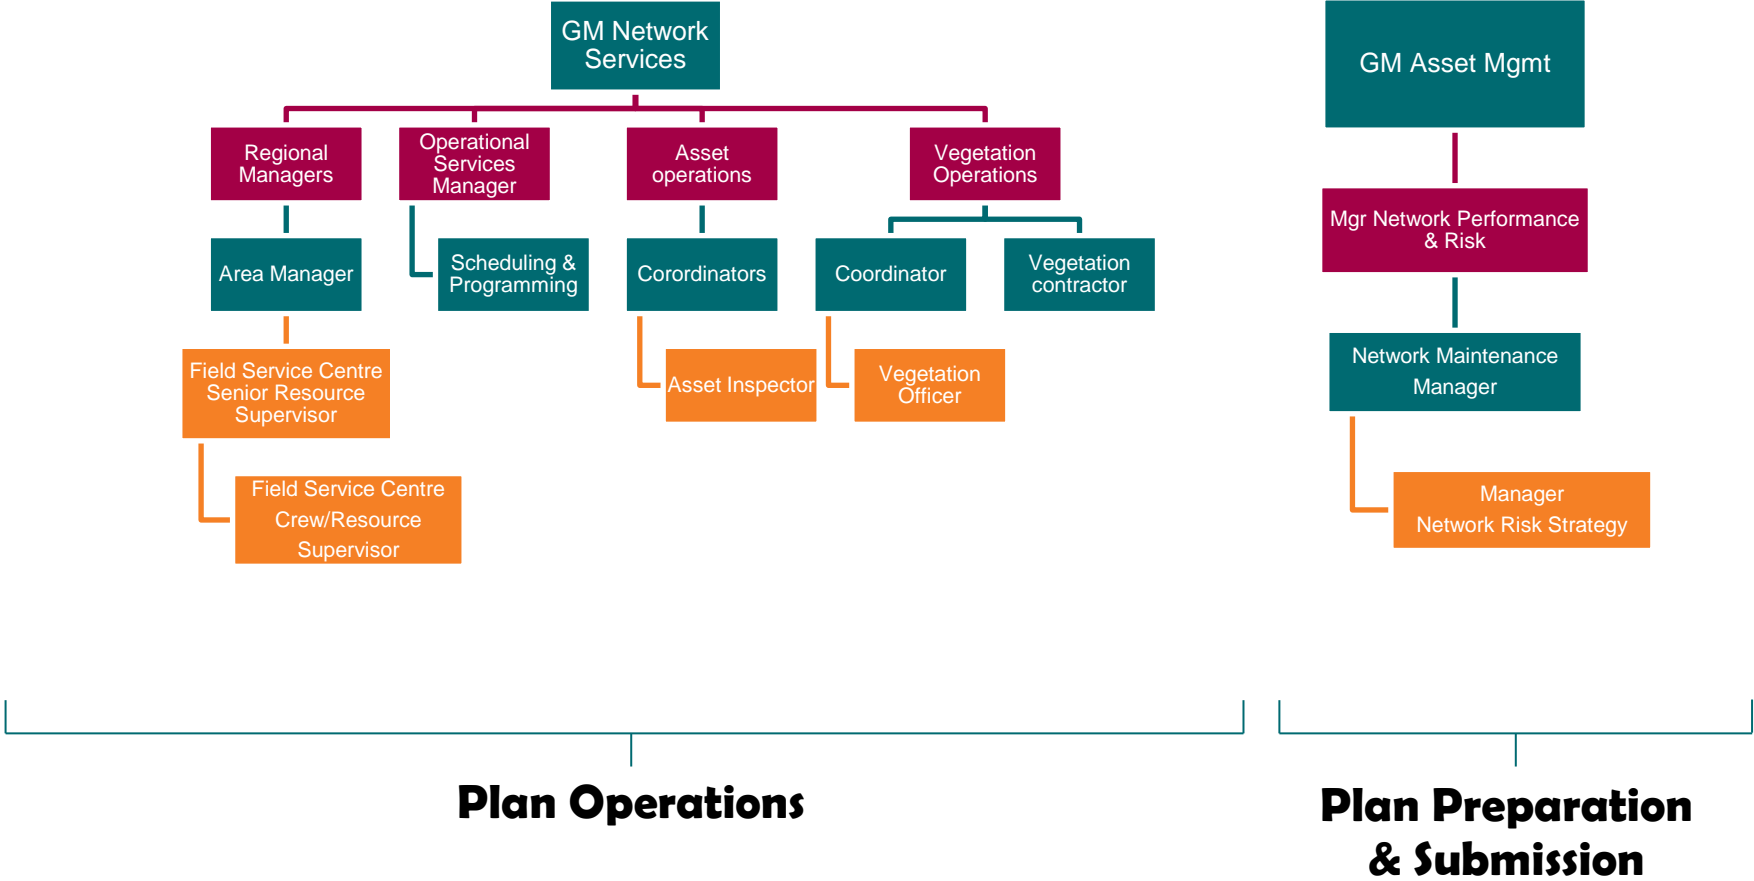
GM Network Services

Regional Managers

Operational Services Manager

Asset operations

Vegetation Operations

Area Manager

Scheduling & Programming

Corordinators

Coordinator

Vegetation contractor

Field Service Centre Senior Resource Supervisor

Asset Inspector

Vegetation Officer

Field Service Centre Crew/Resource Supervisor

GM Asset Mgmt

Mgr Network Performance & Risk

Network Maintenance Manager

Manager Network Risk Strategy

Plan Operations

Plan Preparation & Submission